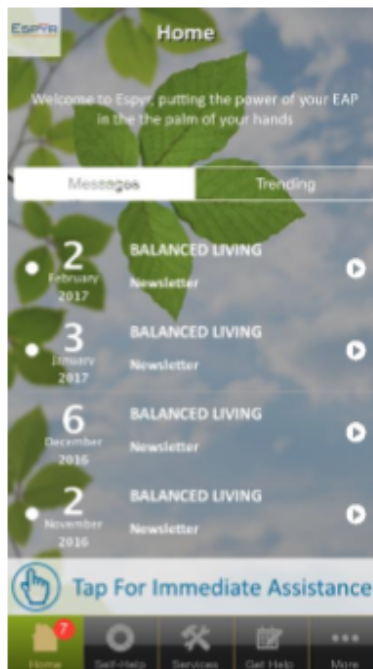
Espyr

Home

Welcome to Espyr, putting the power of your EAP in the the palm of your hands

Messages

Trending

2 February 2017

BALANCED LIVING

Newsletter

3 January 2017

BALANCED LIVING

Newsletter

6 December 2016

BALANCED LIVING

Newsletter

2 November 2016

BALANCED LIVING

Newsletter

Tap For Immediate Assistance

7

Home

Self-Help

Services

Get Help

More